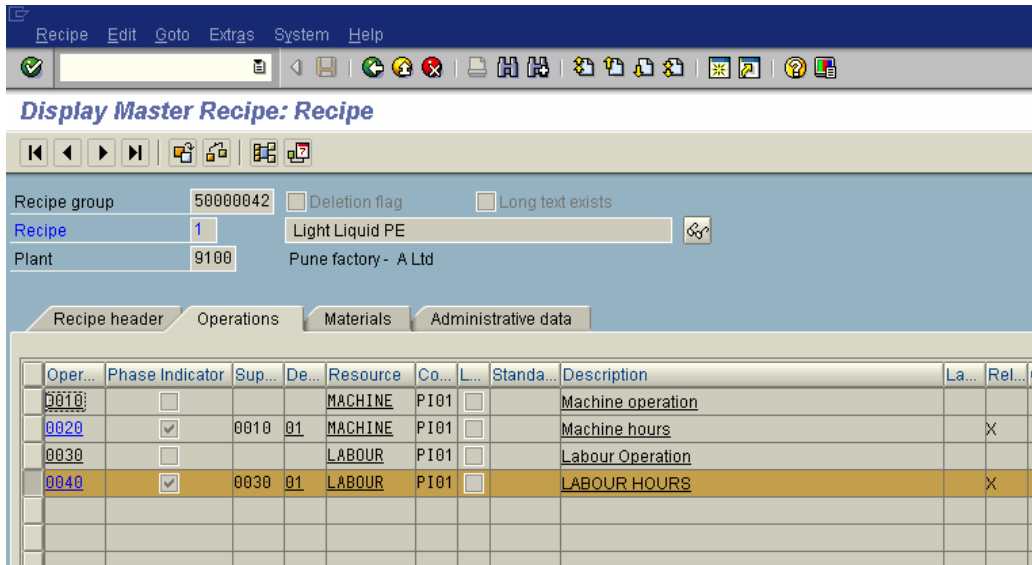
Recipe Edit Goto Extras System Help

Display Master Recipe: Recipe

Recipe group 50000042 Deletion flag Long text exists
Recipe 1 Light Liquid PE
Plant 9100 Pune factory - A Ltd

Recipe header | Operations | Materials | Administrative data

| Oper... | Phase Indicator | Sup... | De... | Resource | Co... | L... | Standa... | Description | La... | Rel... |
|---|---|---|---|---|---|---|---|---|---|---|
| 0010 | | | | MACHINE | PI01 | | | Machine operation | | |
| 0020 | ✓ | 0010 | 01 | MACHINE | PI01 | | | Machine hours | | X |
| 0030 | | | | LABOUR | PI01 | | | Labour Operation | | |
| 0040 | ✓ | 0030 | 01 | LABOUR | PI01 | | | LABOUR HOURS | | X |